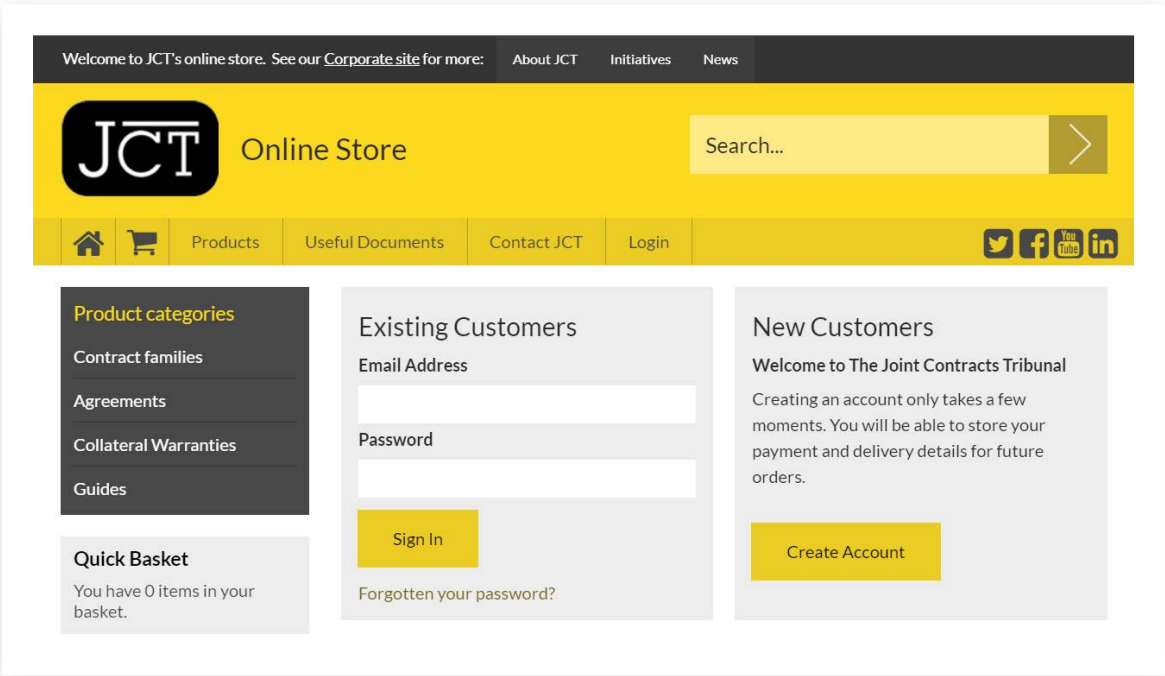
Welcome to JCT's online store. See our Corporate site for more: About JCT Initiatives News

JCT Online Store

Search...

Products Useful Documents Contact JCT Login

You Tube

Product categories
Contract families
Agreements
Collateral Warranties
Guides

Quick Basket
You have 0 items in your basket.

Existing Customers
Email Address
Password
Sign In
Forgotten your password?

New Customers
Welcome to The Joint Contracts Tribunal
Creating an account only takes a few moments. You will be able to store your payment and delivery details for future orders.
Create Account